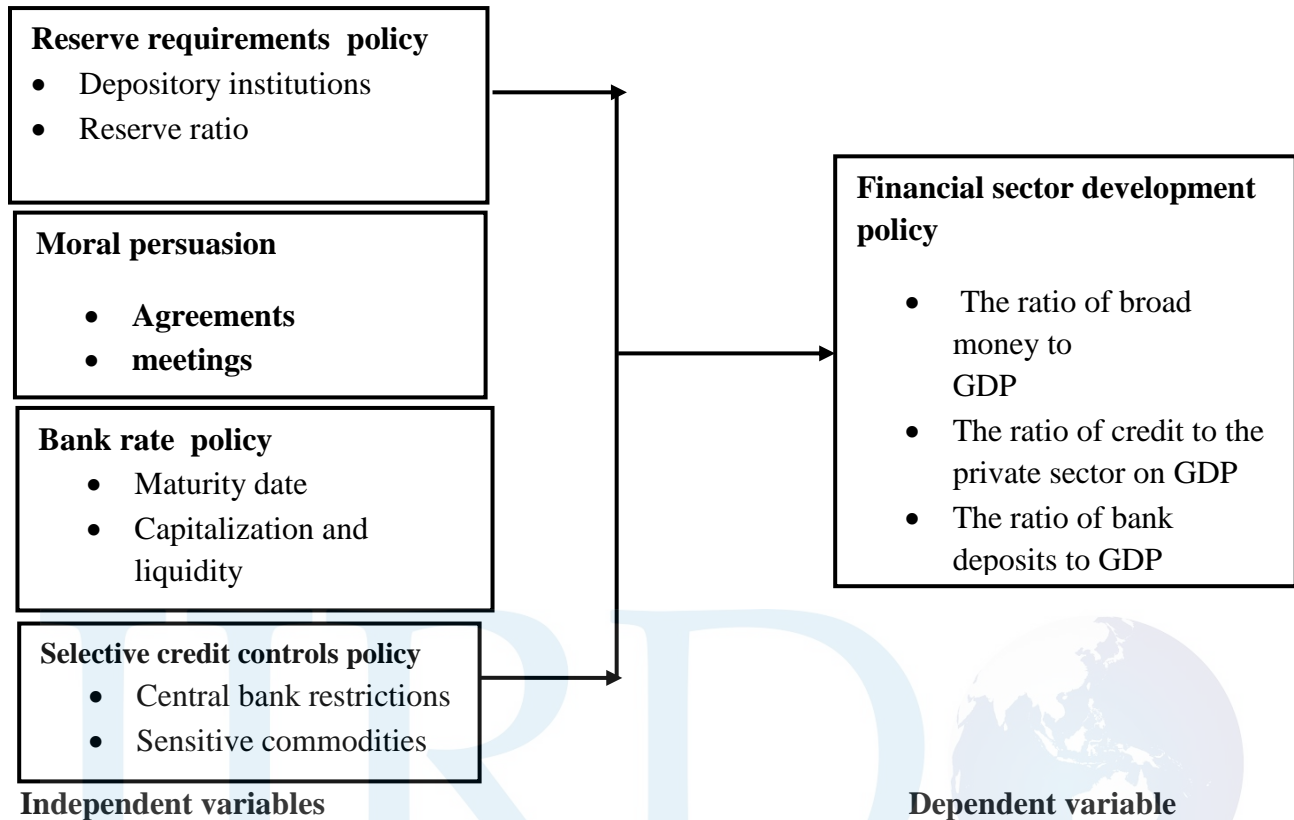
**Reserve requirements policy**
- Depository institutions
- Reserve ratio

**Moral persuasion**
- **Agreements**
- **meetings**

**Bank rate policy**
- Maturity date
- Capitalization and liquidity

**Selective credit controls policy**
- Central bank restrictions
- Sensitive commodities

**Independent variables**

**Financial sector development policy**
- The ratio of broad money to GDP
- The ratio of credit to the private sector on GDP
- The ratio of bank deposits to GDP

**Dependent variable**